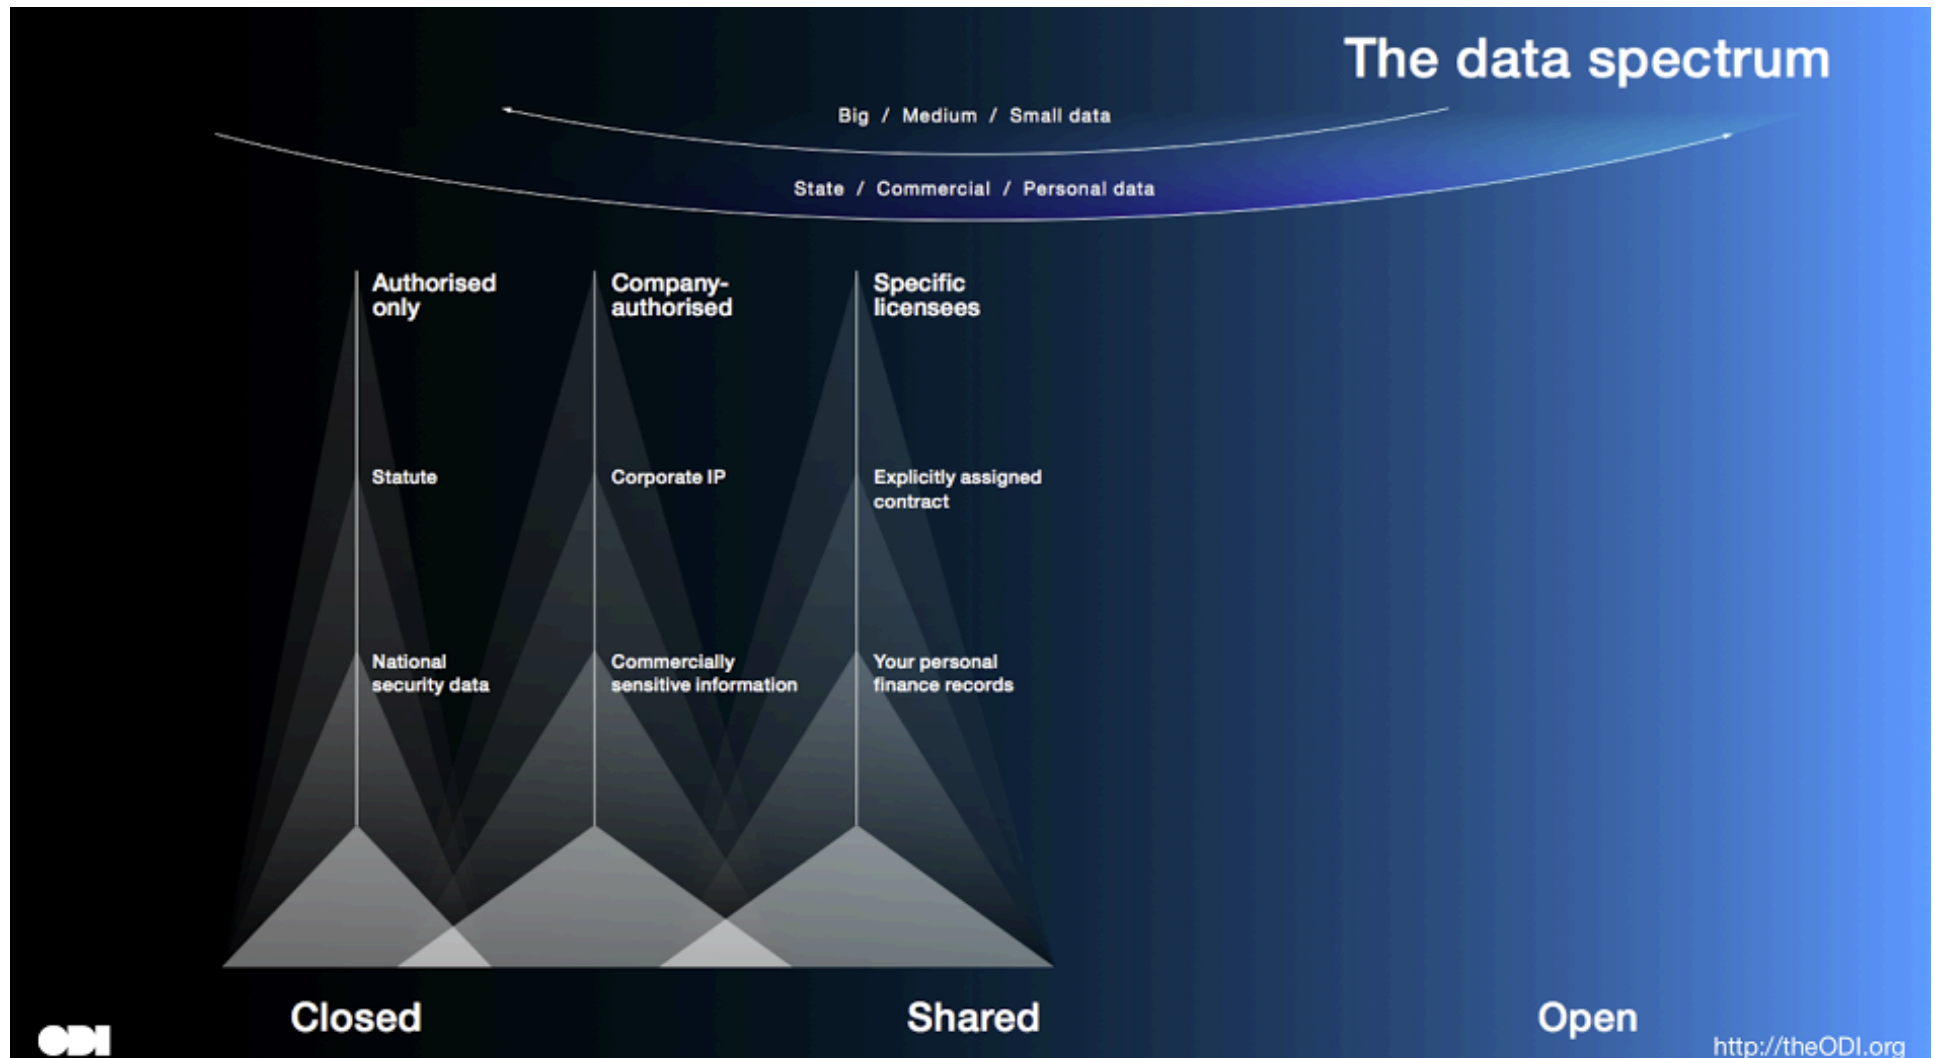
The data spectrum

Big / Medium / Small data

State / Commercial / Personal data

Authorised only

Company-authorised

Specific licensees

Statute

Corporate IP

Explicitly assigned contract

National security data

Commercially sensitive information

Your personal finance records

Closed

Shared

Open

ODI

http://theODI.org